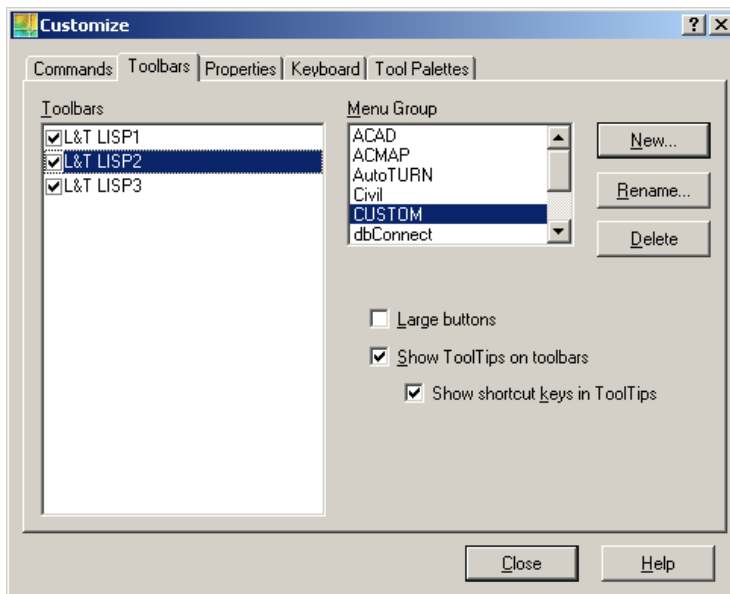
Customize

Commands | Toolbars | Properties | Keyboard | Tool Palettes

Toolbars
L&T LISP1
L&T LISP2
L&T LISP3

Menu Group
ACAD
ACMAP
AutoTURN
Civil
CUSTOM
dbConnect

New...
Rename...
Delete

Large buttons
Show ToolTips on toolbars
Show shortcut keys in ToolTips

Close
Help